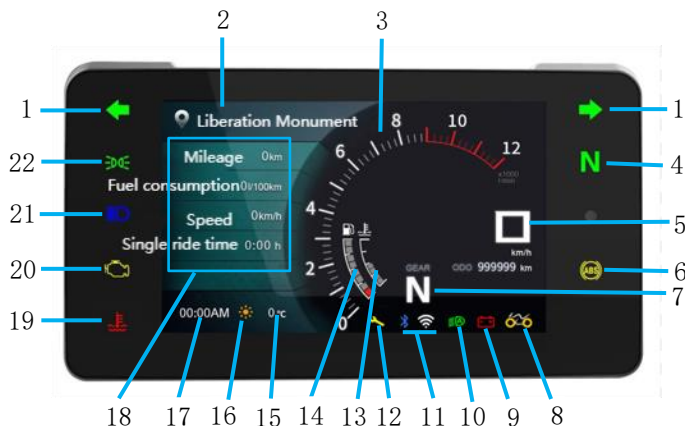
2
3
1
1
Liberation Monument
8
10
6
12
22
Mileage 0km
N
4
Fuel consumption 0l/100km
x1000 r/min
4
21
Speed 0km/h
5
Single ride time 0:00 h
km/h
2
GEAR
999999 km
20
ABS
6
N
7
0
19
00:00AM
0℃
18
17
16
15
14
13
12
11
10
9
8